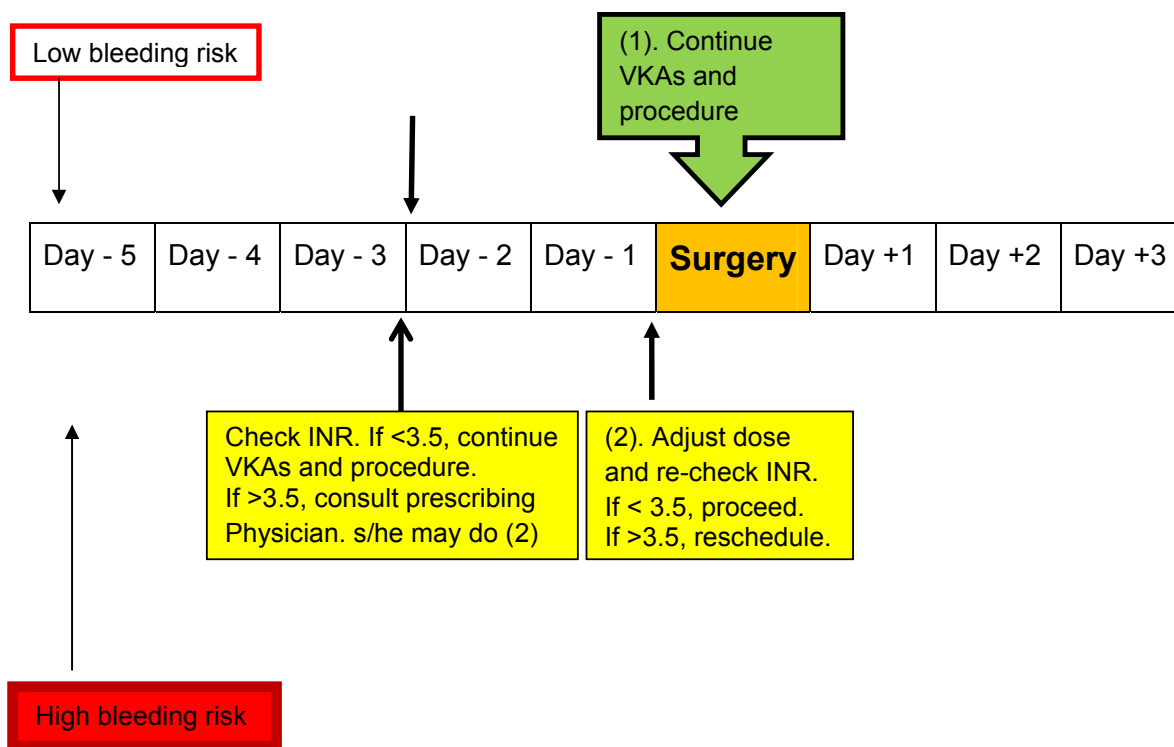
Low bleeding risk

(1). Continue VKAs and procedure

| Day - 5 | Day - 4 | Day - 3 | Day - 2 | Day - 1 | **Surgery** | Day +1 | Day +2 | Day +3 |
|---|---|---|---|---|---|---|---|---|

Check INR. If <3.5, continue VKAs and procedure.
If >3.5, consult prescribing Physician. s/he may do (2)

(2). Adjust dose and re-check INR.
If < 3.5, proceed.
If >3.5, reschedule.

High bleeding risk